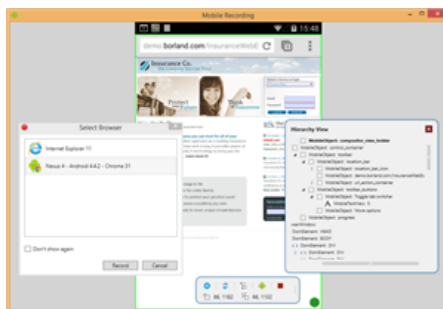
Mobile Recording

15:48

demo.borland.com/InsuranceWebE

Insurance Co.

Select Browser

Internet Explorer 11

Nexus 4 - Android 4.4.2 - Chrome 31

Don't show again

Record

Cancel

Hierarchy View

MobileObject : composition_view_holder
MobileObject : control_container
MobileObject : toolbar
MobileObject : location_bar
MobileObject : location_bar_icon
MobileObject : demo.borland.com/InsuranceWebE
MobileObject : url_action_container
MobileObject : toolbar_buttons
MobileObject : Toggle tab switcher
MobileTextView : 0
MobileObject : More options
MobileObject : progress
xweb
DomElement : HEAD
DomElement : BODY
DomElement : DIV
DomElement : DIV

96, 1182

96, 1182